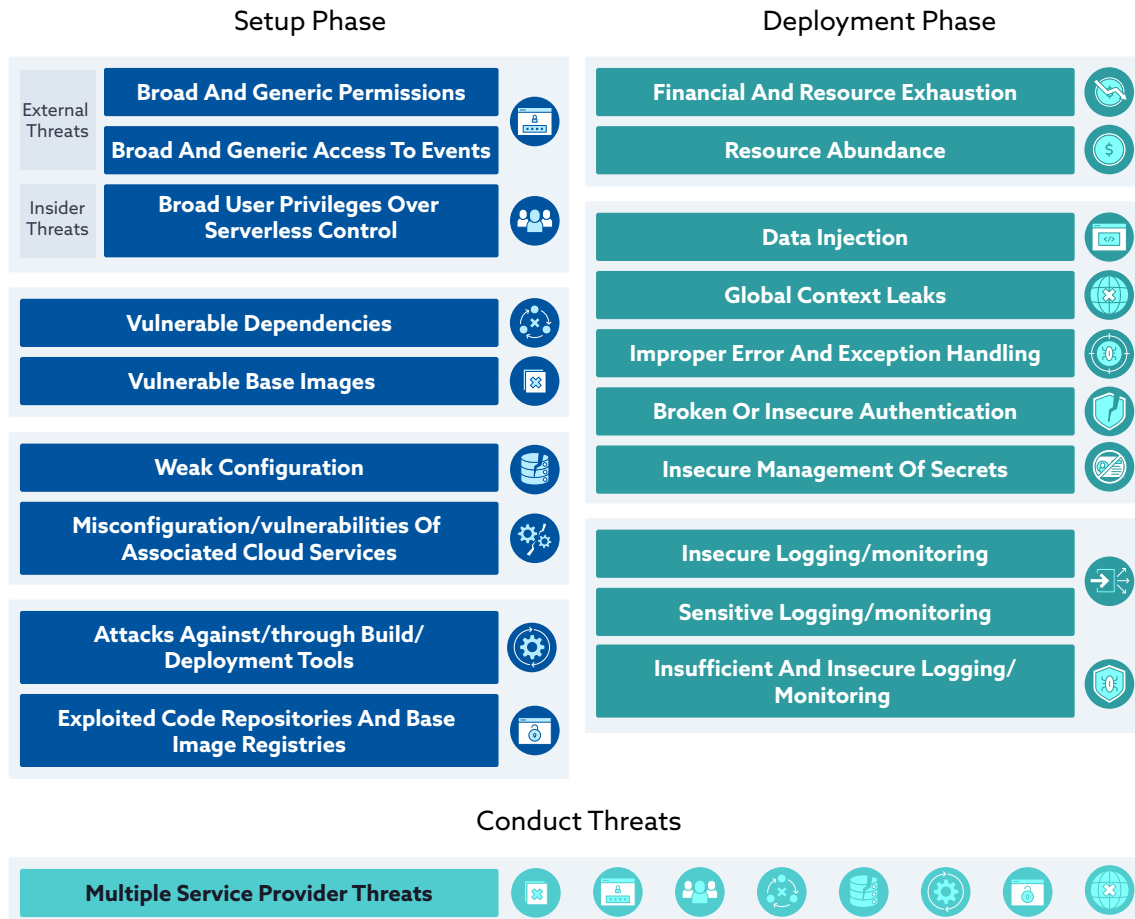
Setup Phase

External Threats

Broad And Generic Permissions

Broad And Generic Access To Events

Insider Threats

Broad User Privileges Over Serverless Control

Vulnerable Dependencies

Vulnerable Base Images

Weak Configuration

Misconfiguration/vulnerabilities Of Associated Cloud Services

Attacks Against/through Build/ Deployment Tools

Exploited Code Repositories And Base Image Registries

Deployment Phase

Financial And Resource Exhaustion

Resource Abundance

Data Injection

Global Context Leaks

Improper Error And Exception Handling

Broken Or Insecure Authentication

Insecure Management Of Secrets

Insecure Logging/monitoring

Sensitive Logging/monitoring

Insufficient And Insecure Logging/ Monitoring

Conduct Threats

Multiple Service Provider Threats